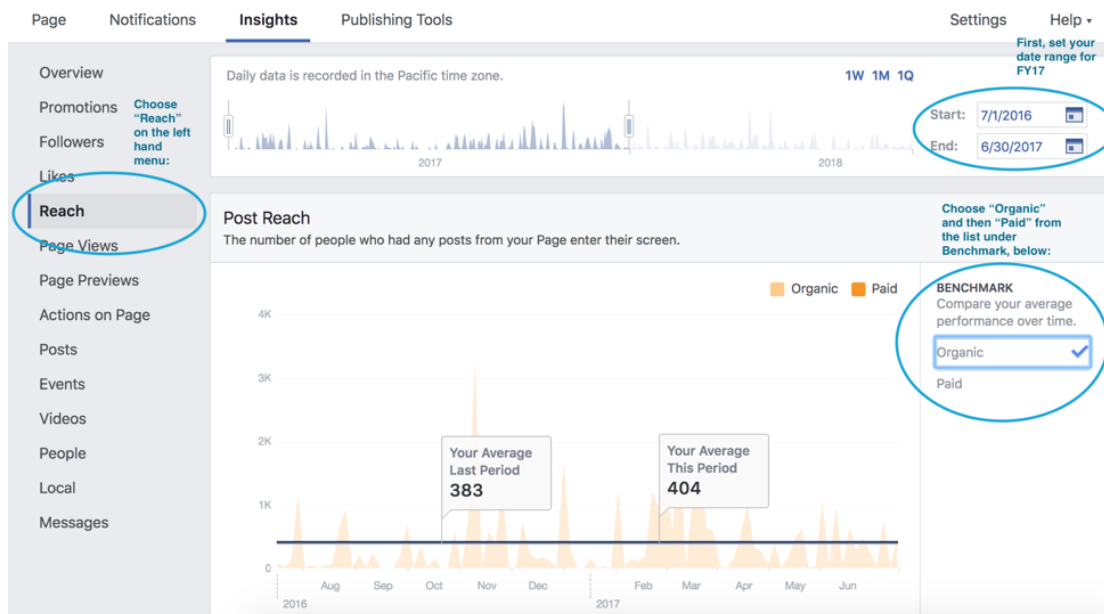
Page Notifications Insights Publishing Tools Settings Help ▾

First, set your date range for FY17

Overview
Promotions
Followers
Likes
Reach
Page Views
Page Previews
Actions on Page
Posts
Events
Videos
People
Local
Messages

Choose "Reach" on the left hand menu:

Daily data is recorded in the Pacific time zone.

1W 1M 1Q

2017 2018

Start: 7/1/2016
End: 6/30/2017

Post Reach
The number of people who had any posts from your Page enter their screen.

Choose "Organic" and then "Paid" from the list under Benchmark, below:

Organic Paid

BENCHMARK
Compare your average performance over time.
Organic
Paid

4K
3K
2K
1K
0

Your Average Last Period
383

Your Average This Period
404

Aug Sep Oct Nov Dec Feb Mar Apr May Jun
2016 2017